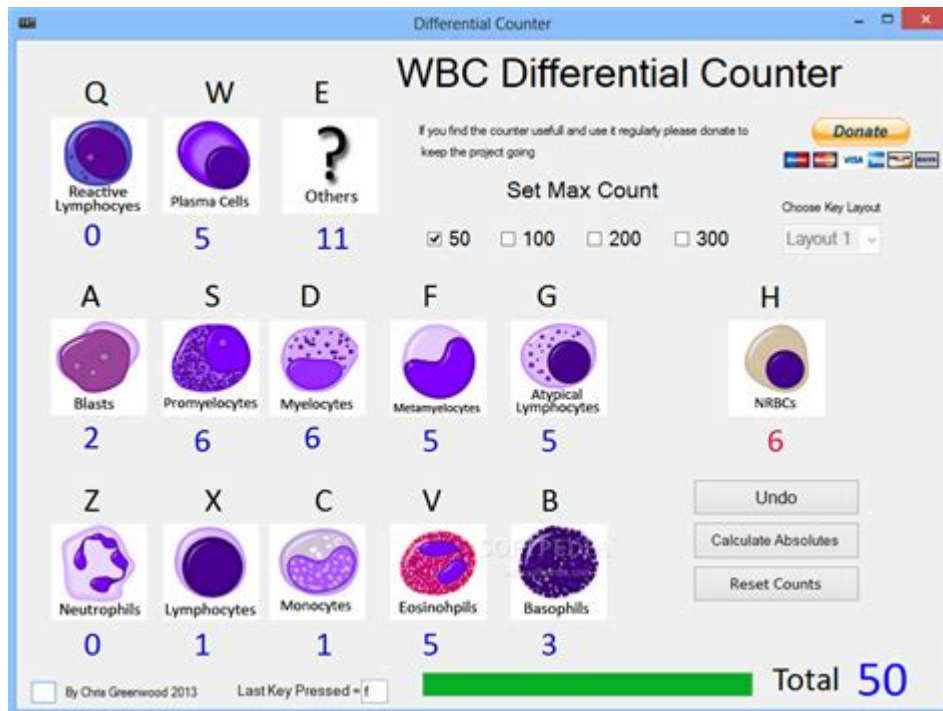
Differential Counter

WBC Differential Counter

Q
Reactive Lymphocyes
0

W
Plasma Cells
5

E
?
Others
11

If you find the counter usefull and use it regularly please donate to keep the project going

Donate

Set Max Count

☑ 50 ☐ 100 ☐ 200 ☐ 300

Choose Key Layout

Layout 1

A
Blasts
2

S
Promyelocytes
6

D
Myelocytes
6

F
Metamyelocytes
5

G
Atypical Lymphocytes
5

H
NRBCs
6

Z
Neutrophils
0

X
Lymphocytes
1

C
Monocytes
1

V
Eosinohpils
5

B
Basophills
3

Undo

Calculate Absolutes

Reset Counts

By Chris Greenwood 2013

Last Key Pressed = f

Total 50